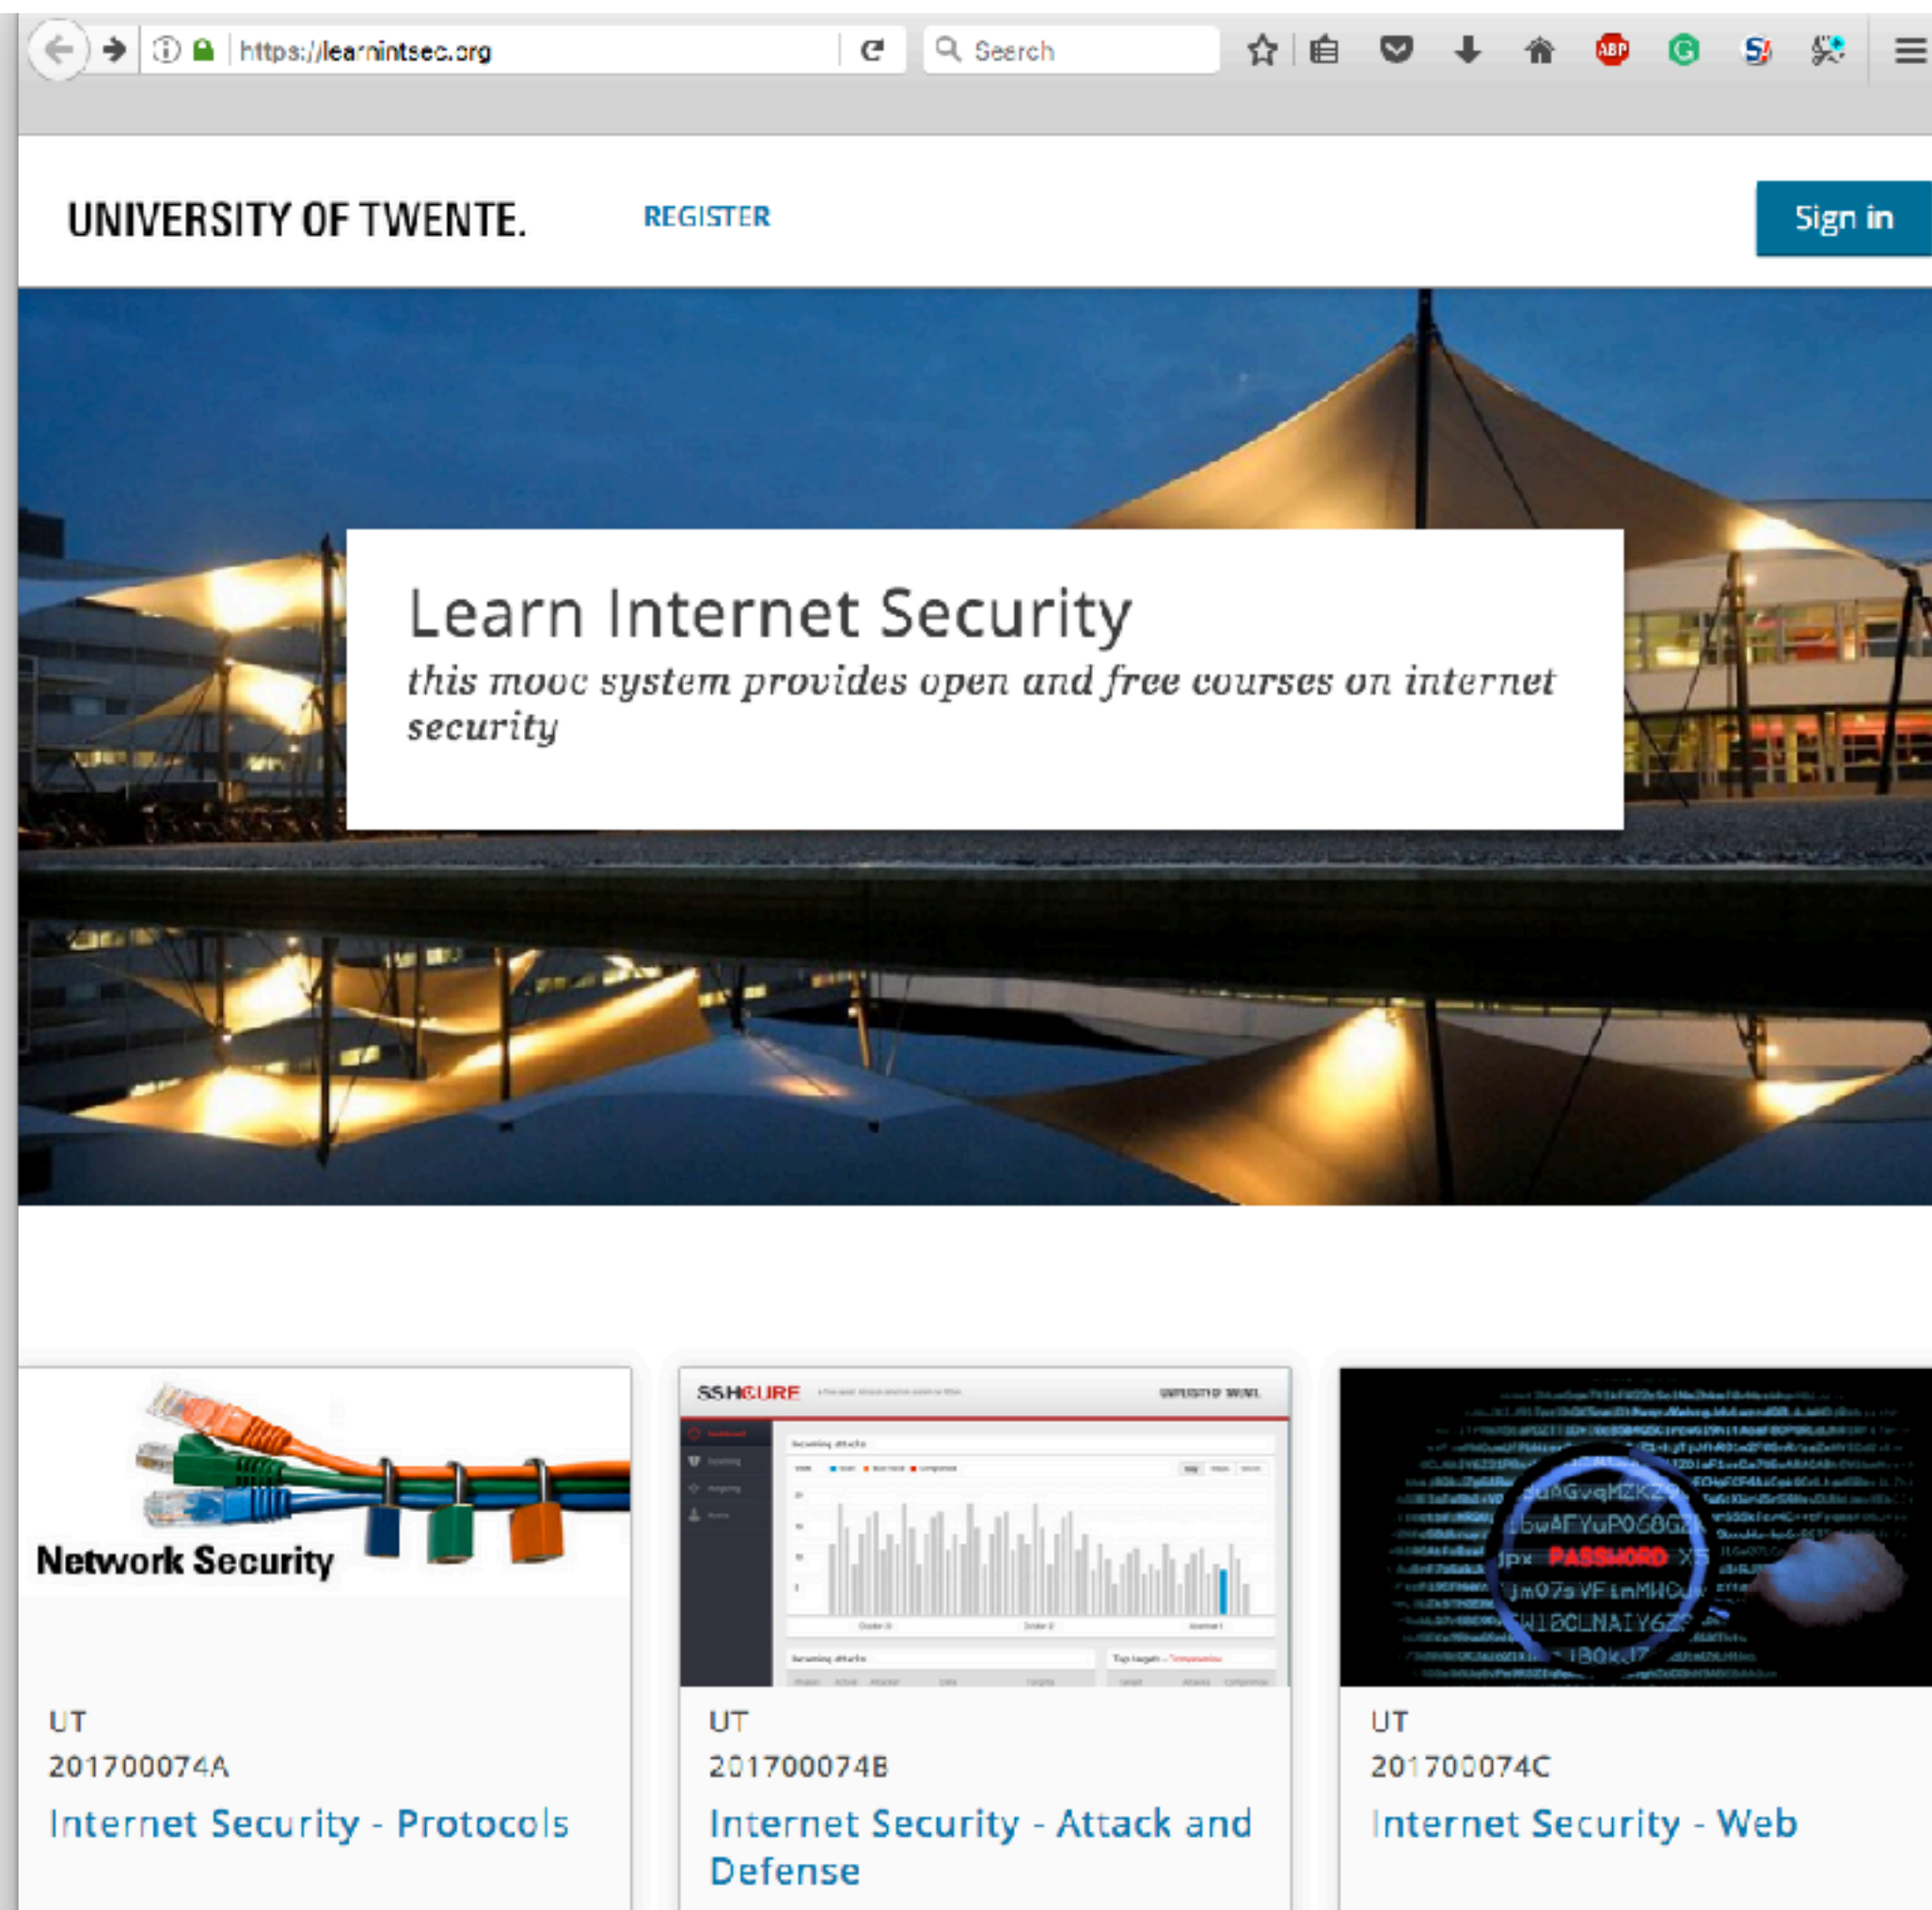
https://learnintsec.org

Search

UNIVERSITY OF TWENTE.

REGISTER

Sign in

Learn Internet Security

this mooc system provides open and free courses on internet security

Network Security

UT

201700074A

Internet Security - Protocols

SSHCURE

UT

201700074B

Internet Security - Attack and Defense

PASSWORD

UT

201700074C

Internet Security - Web